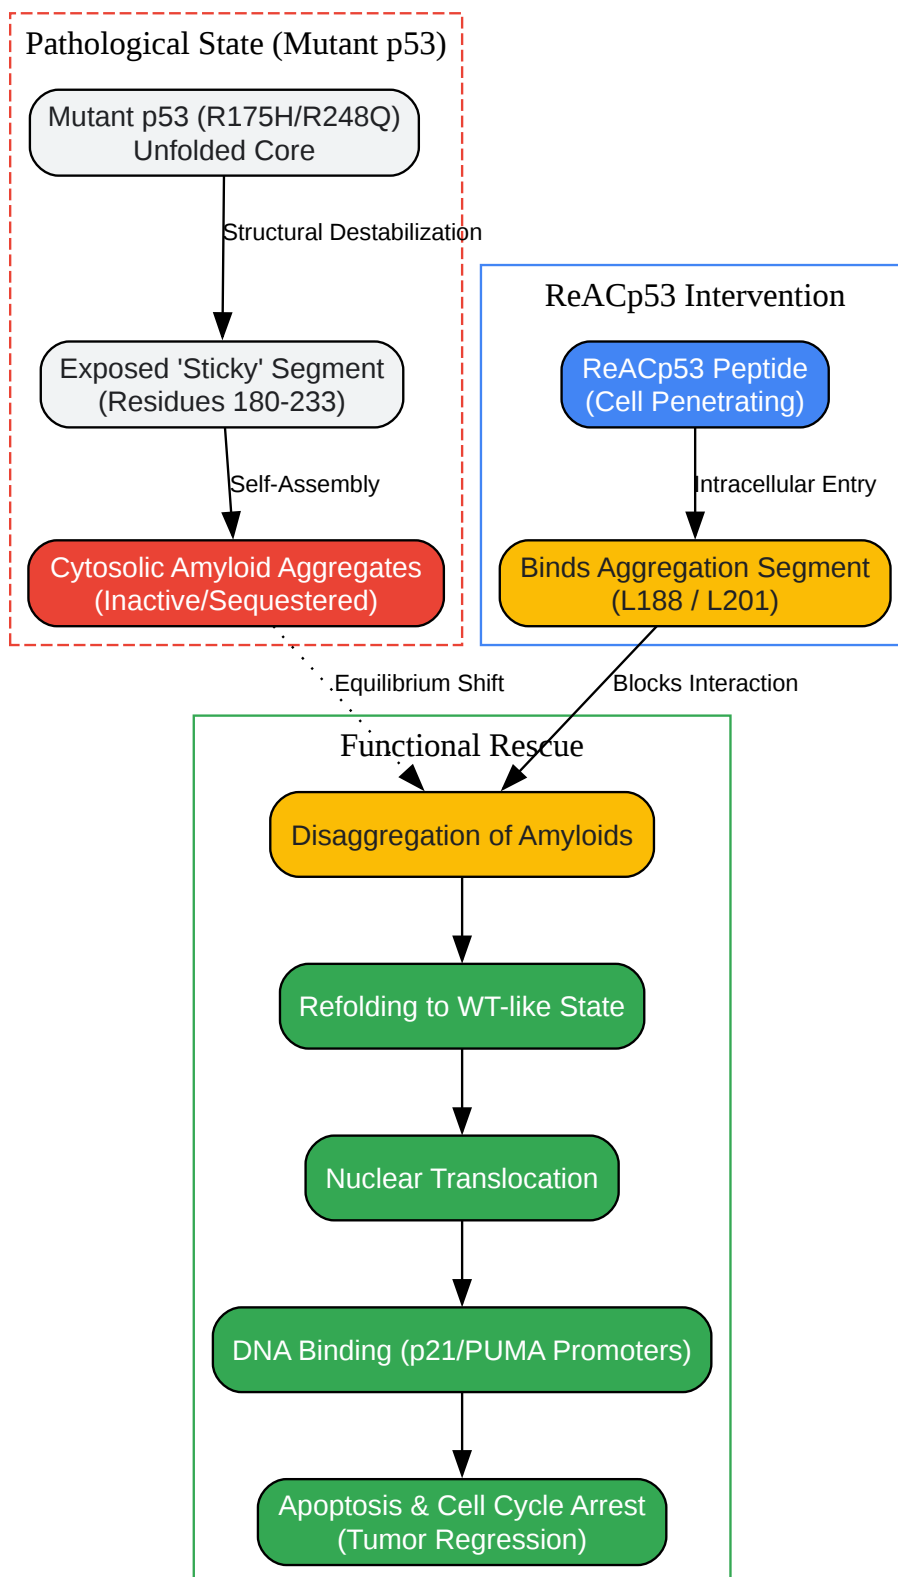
Pathological State (Mutant p53)

Mutant p53 (R175H/R248Q)
Unfolded Core

Structural Destabilization

Exposed 'Sticky' Segment
(Residues 180-233)

Self-Assembly

Cytosolic Amyloid Aggregates
(Inactive/Sequestered)

ReACp53 Intervention

ReACp53 Peptide
(Cell Penetrating)

Intracellular Entry

Binds Aggregation Segment
(L188 / L201)

Equilibrium Shift

Blocks Interaction

Functional Rescue

Disaggregation of Amyloids

Refolding to WT-like State

Nuclear Translocation

DNA Binding (p21/PUMA Promoters)

Apoptosis & Cell Cycle Arrest
(Tumor Regression)